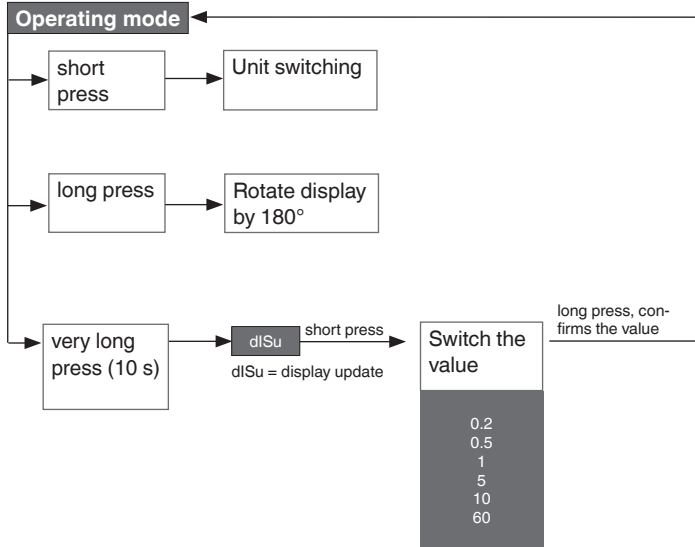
Operating mode

short press

Unit switching

long press

Rotate display by 180°

very long press (10 s)

dISu

dISu = display update

short press

Switch the value

0.2
0.5
1
5
10
60

long press, confirms the value